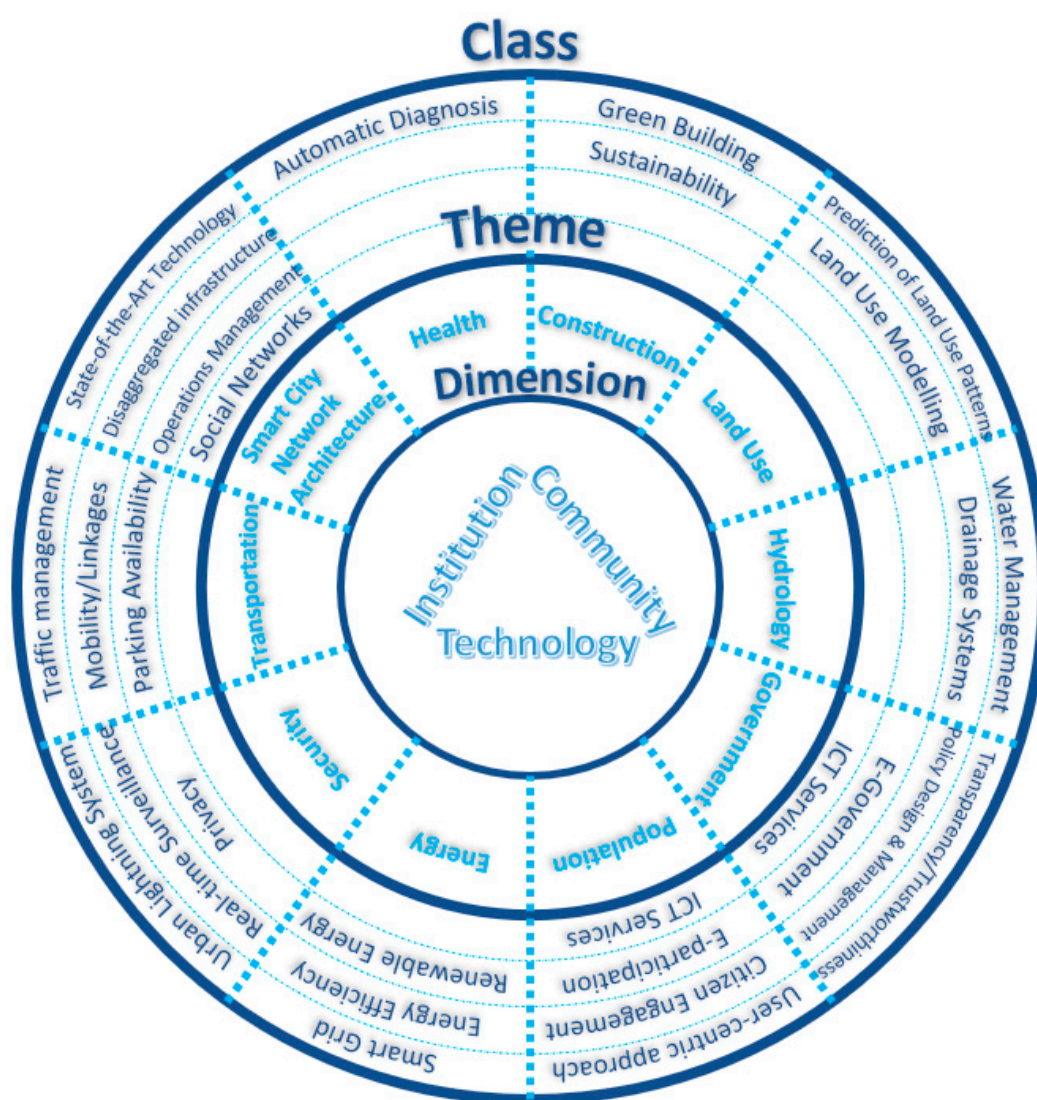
Class

Automatic Diagnosis

Green Building
Sustainability

Prediction of Land Use Patterns
Land Use Modelling

Water Management
Drainage Systems

Transparency/Trustworthiness
Policy Design & Management
E-Government
ICT Services

User-centric approach
Citizen Engagement
E-participation
ICT Services

Smart Grid
Energy Efficiency
Renewable Energy

Urban Lightning System
Real-time Surveillance
Privacy

Traffic management
Mobility/Linkages
Parking Availability

State-of-the-Art Technology
Disaggregated infrastructure
Operations Management
Social Networks

Theme

Health
Construction
Land Use
Hydrology
Government
Population
Energy
Security
Transportation
Smart City Network Architecture

Dimension

Institution
Community
Technology